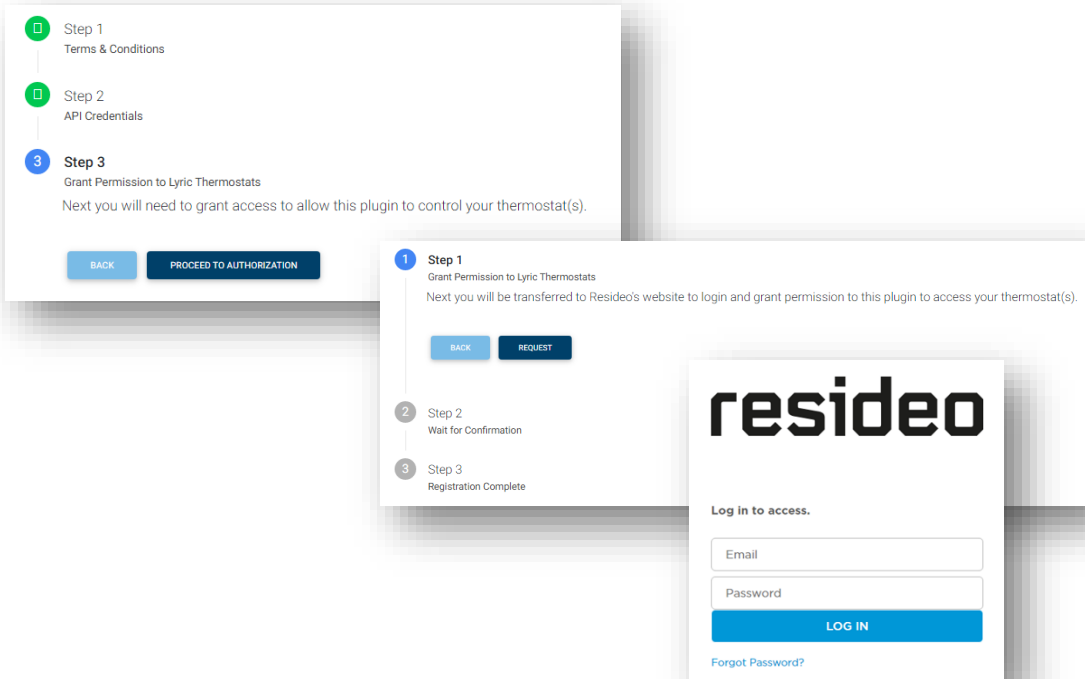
Step 1
Terms & Conditions

Step 2
API Credentials

3 Step 3
Grant Permission to Lyric Thermostats
Next you will need to grant access to allow this plugin to control your thermostat(s).

BACK PROCEED TO AUTHORIZATION

1 Step 1
Grant Permission to Lyric Thermostats
Next you will be transferred to Resideo's website to login and grant permission to this plugin to access your thermostat(s).

BACK REQUEST

2 Step 2
Wait for Confirmation

3 Step 3
Registration Complete

resideo

Log in to access.

Email

Password

LOG IN

Forgot Password?